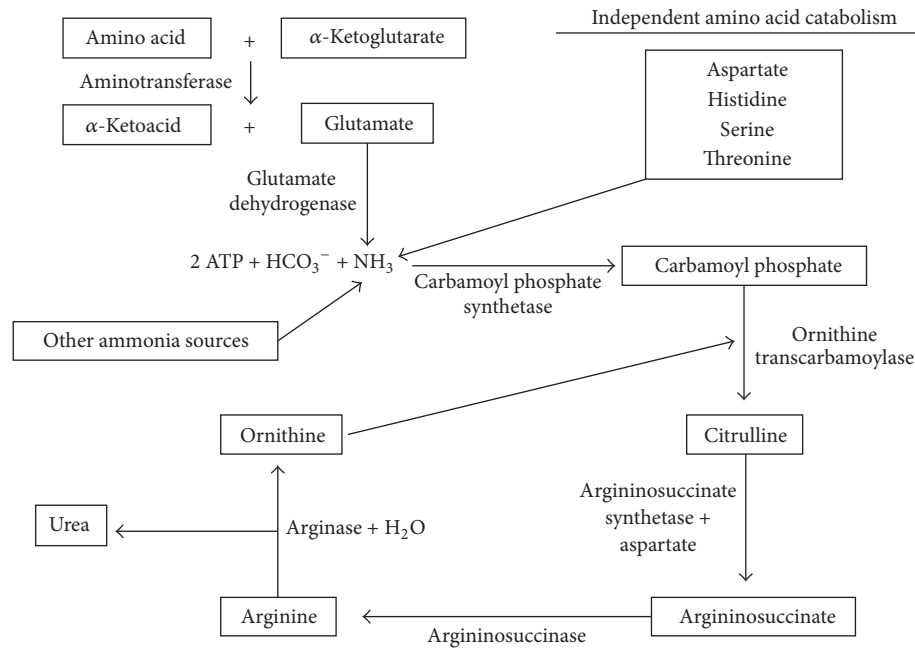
Amino acid + $\alpha$-Ketoglutarate

Independent amino acid catabolism

Aminotransferase

$\alpha$-Ketoacid + Glutamate

Aspartate
Histidine
Serine
Threonine

Glutamate dehydrogenase

2 ATP + $HCO_3^-$ + $NH_3$

Carbamoyl phosphate synthetase

Carbamoyl phosphate

Other ammonia sources

Ornithine transcarbamoylase

Ornithine

Citrulline

Argininosuccinate synthetase + aspartate

Urea

Arginase + $H_2O$

Arginine

Argininosuccinate

Argininosuccinase